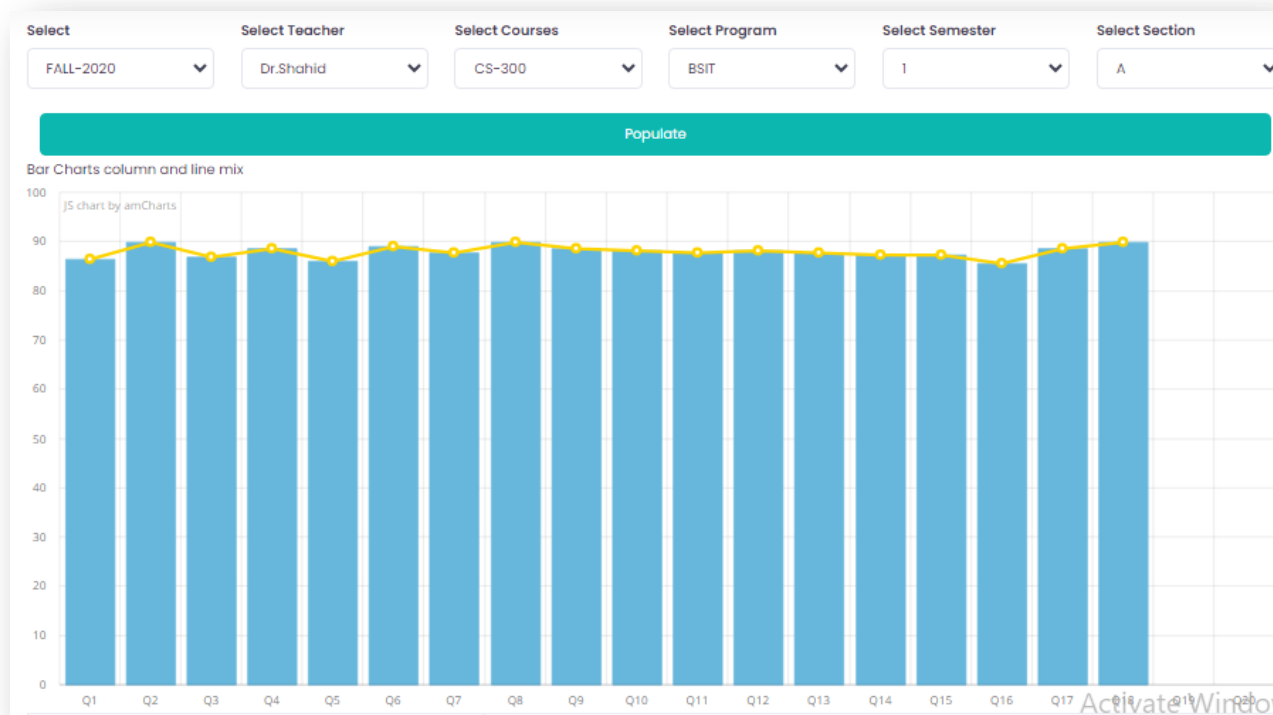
Select
FALL-2020

Select Teacher
Dr.Shahid

Select Courses
CS-300

Select Program
BSIT

Select Semester
1

Select Section
A

Populate

Bar Charts column and line mix

JS chart by amCharts

100
90
80
70
60
50
40
30
20
10
0

Q1 Q2 Q3 Q4 Q5 Q6 Q7 Q8 Q9 Q10 Q11 Q12 Q13 Q14 Q15 Q16 Q17 Q18 Q19 Q20

Activate Windo